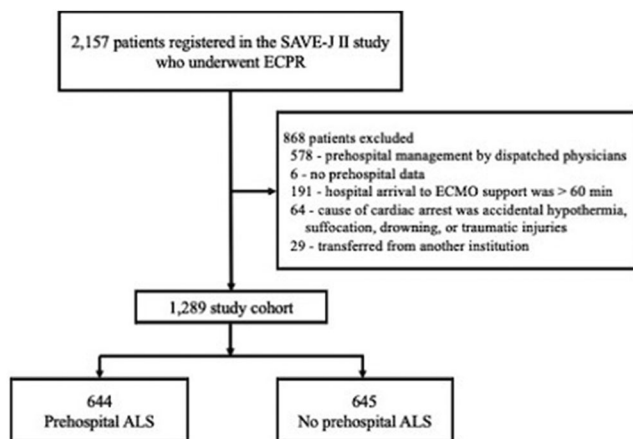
2,157 patients registered in the SAVE-J II study who underwent ECPR

868 patients excluded
578 - prehospital management by dispatched physicians
6 - no prehospital data
191 - hospital arrival to ECMO support was > 60 min
64 - cause of cardiac arrest was accidental hypothermia, suffocation, drowning, or traumatic injuries
29 - transferred from another institution

1,289 study cohort

644
Prehospital ALS

645
No prehospital ALS